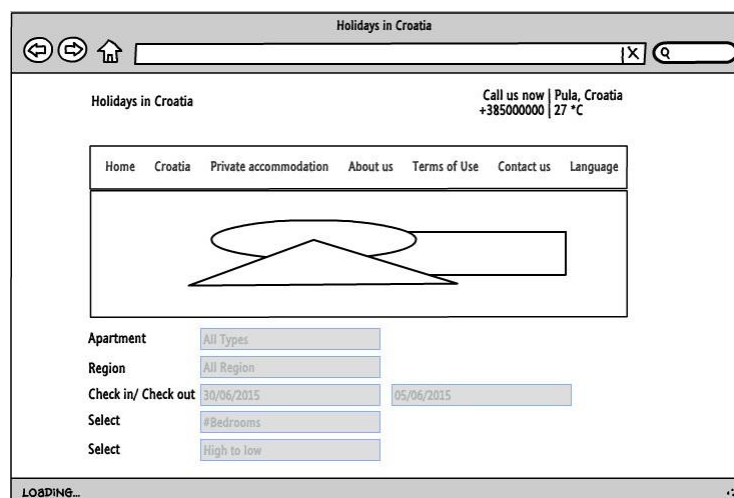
Holidays in Croatia

X

Holidays in Croatia

Call us now | Pula, Croatia
+385000000 | 27 °C

Home Croatia Private accommodation About us Terms of Use Contact us Language

Apartment All Types
Region All Region
Check in/ Check out 30/06/2015 05/06/2015
Select #Bedrooms
Select High to low

LOADING...